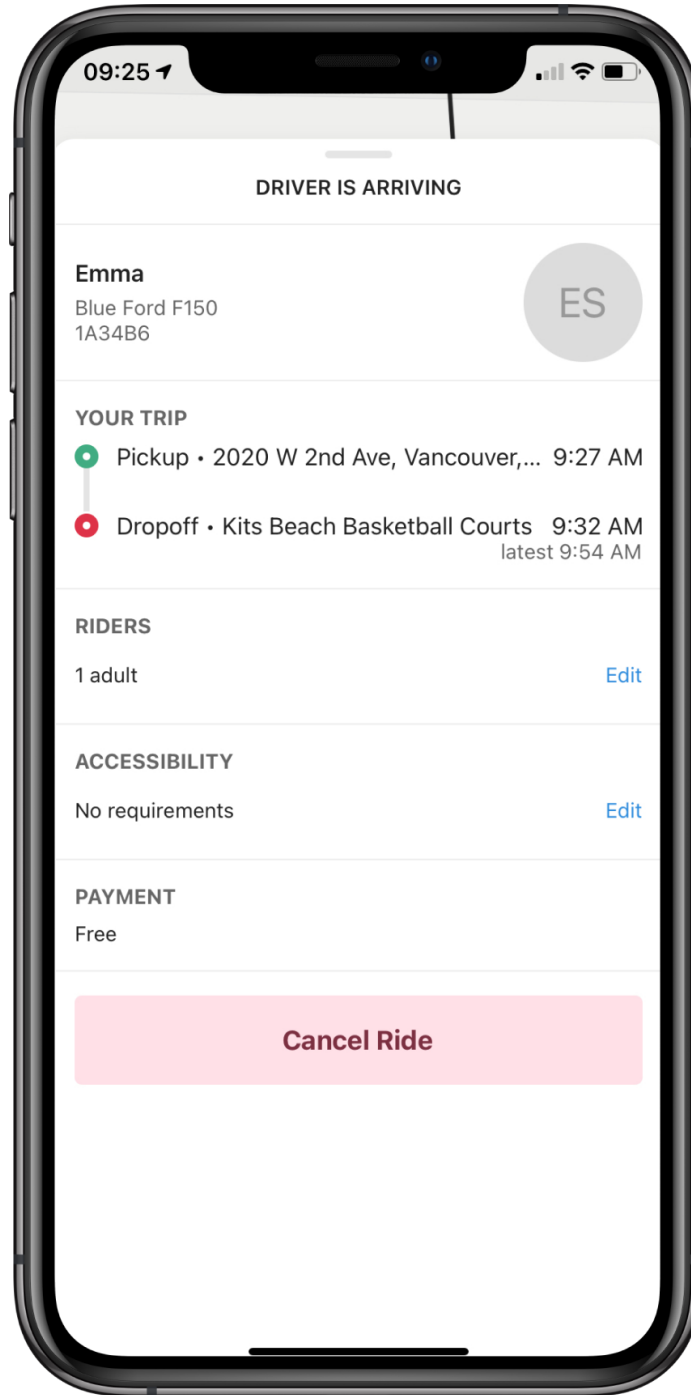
09:25

DRIVER IS ARRIVING

Emma
Blue Ford F150
1A34B6

ES

YOUR TRIP

Pickup • 2020 W 2nd Ave, Vancouver,... 9:27 AM

Dropoff • Kits Beach Basketball Courts 9:32 AM
latest 9:54 AM

RIDERS

1 adult Edit

ACCESSIBILITY

No requirements Edit

PAYMENT

Free

Cancel Ride